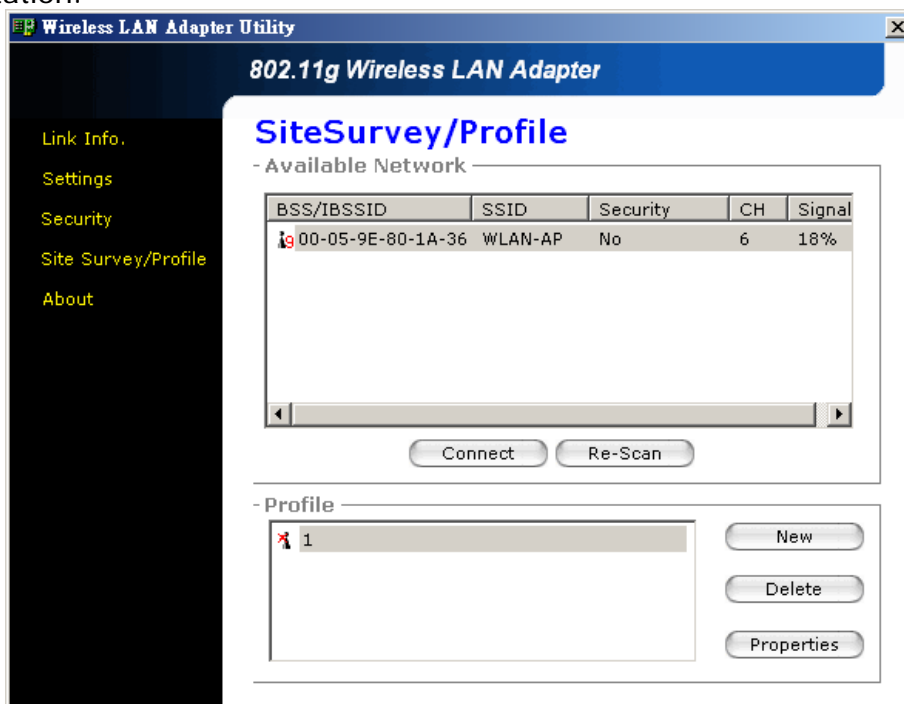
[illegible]

Wireless LAN Adapter Utility

802.11g Wireless LAN Adapter

Link Info.
Settings
Security
Site Survey/Profile
About

SiteSurvey/Profile

- Available Network

| BSS/IBSSID | SSID | Security | CH | Signal |
|---|---|---|---|---|
| 00-05-9E-80-1A-36 | WLAN-AP | No | 6 | 18% |

Connect
Re-Scan

- Profile

1

New
Delete
Properties